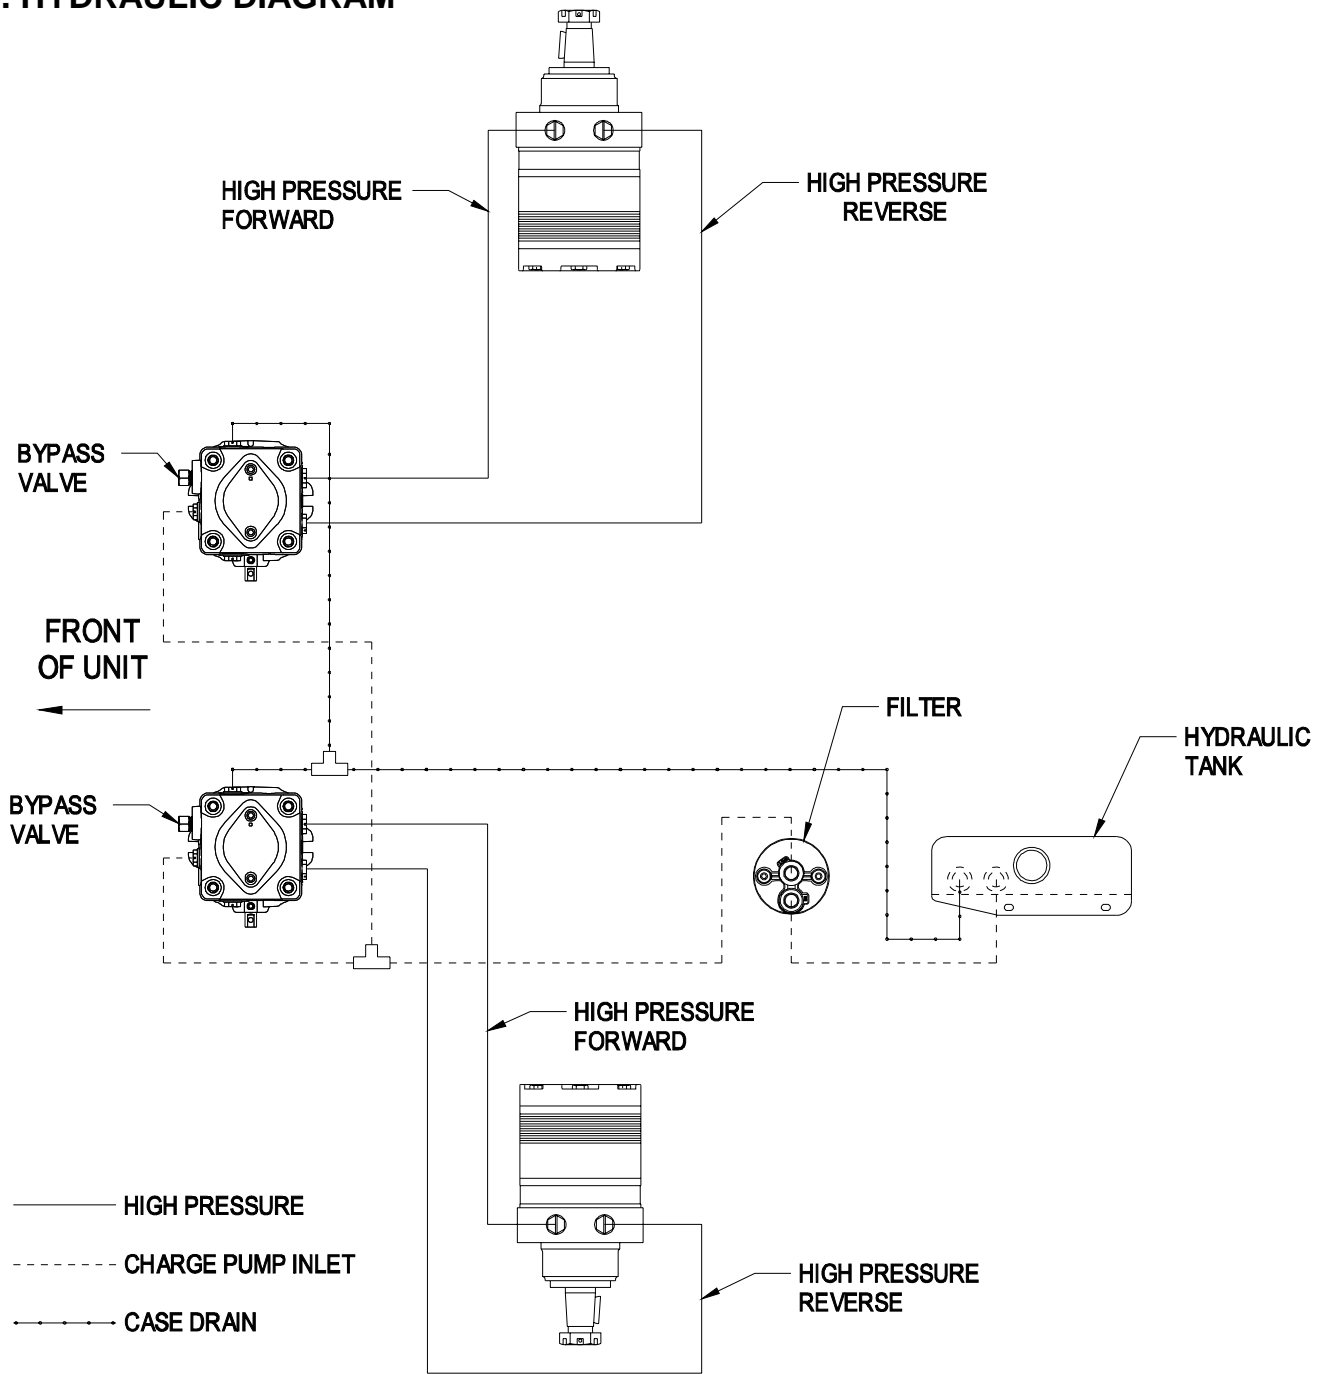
HYDRAULIC DIAGRAM

HIGH PRESSURE FORWARD

HIGH PRESSURE REVERSE

BYPASS VALVE

FRONT OF UNIT

FILTER

HYDRAULIC TANK

BYPASS VALVE

HIGH PRESSURE FORWARD

HIGH PRESSURE

CHARGE PUMP INLET

CASE DRAIN

HIGH PRESSURE REVERSE